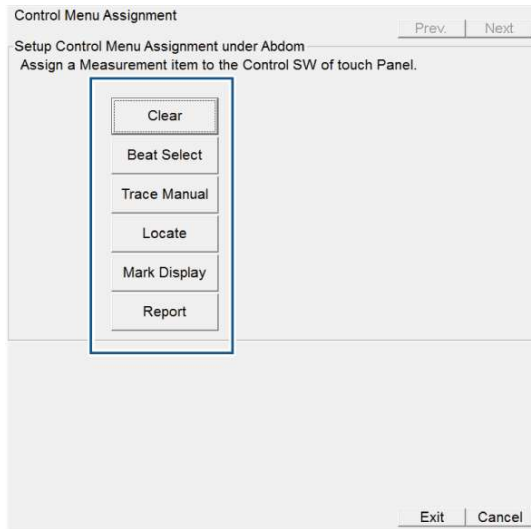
Control Menu Assignment

Prev. | Next

Setup Control Menu Assignment under Abdom

Assign a Measurement item to the Control SW of touch Panel.

Clear

Beat Select

Trace Manual

Locate

Mark Display

Report

Exit | Cancel